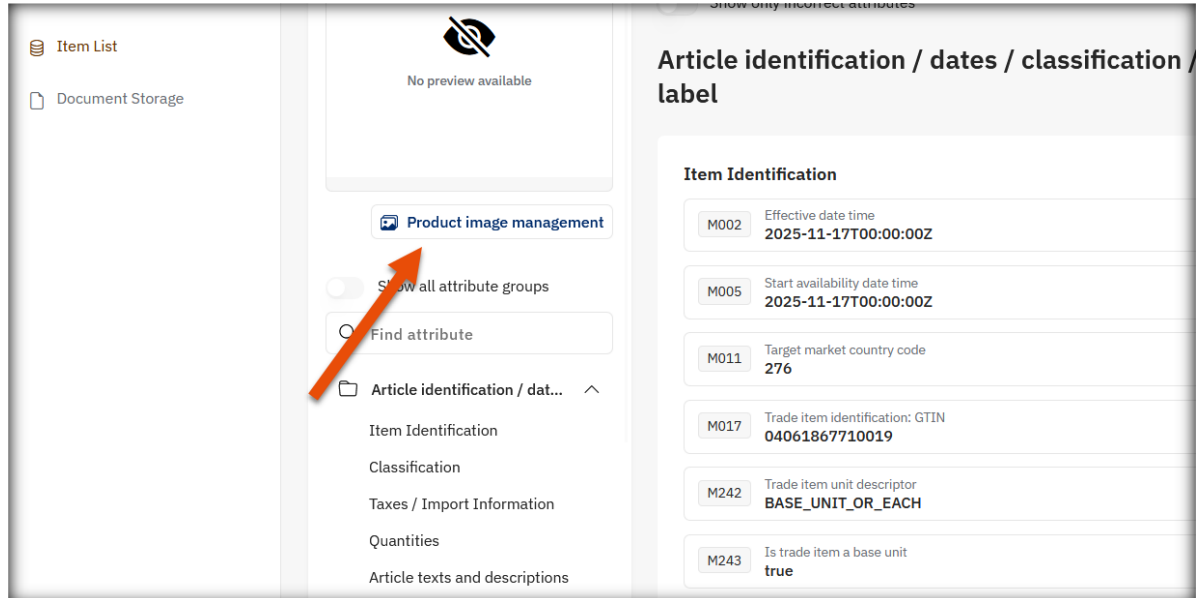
Item List

Document Storage

No preview available

Product image management

Show all attribute groups

Find attribute

Article identification / dat...

Item Identification

Classification

Taxes / Import Information

Quantities

Article texts and descriptions

Show only incorrect attributes

Article identification / dates / classification / label

Item Identification

M002 Effective date time
2025-11-17T00:00:00Z

M005 Start availability date time
2025-11-17T00:00:00Z

M011 Target market country code
276

M017 Trade item identification: GTIN
04061867710019

M242 Trade item unit descriptor
BASE_UNIT_OR_EACH

M243 Is trade item a base unit
true